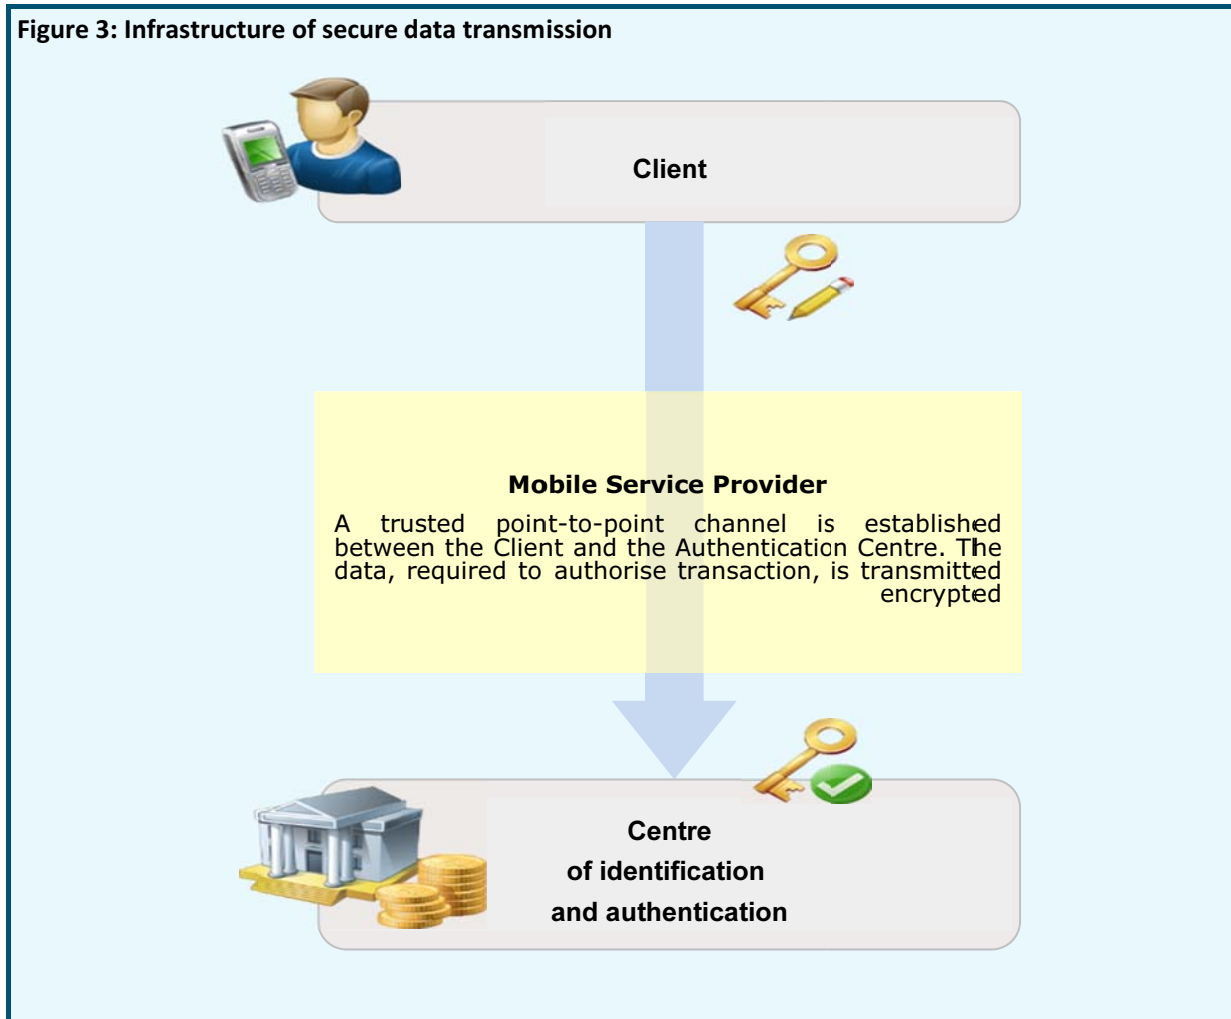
Figure 3: Infrastructure of secure data transmission

Client

Mobile Service Provider

A trusted point-to-point channel is established between the Client and the Authentication Centre. The data, required to authorise transaction, is transmitted encrypted

Centre
of identification
and authentication